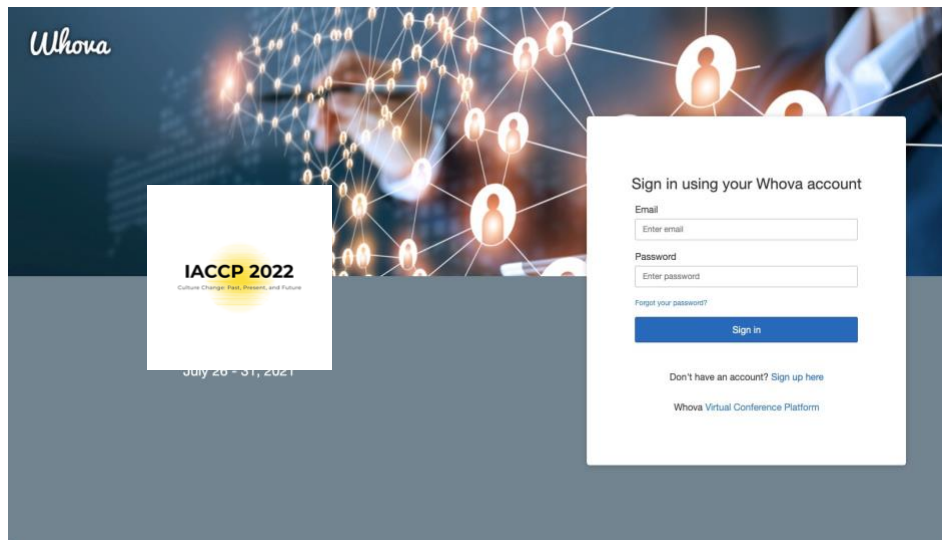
Whova

IACCP 2022

Culture Change: Past, Present, and Future

July 28 - 31, 2021

Sign in using your Whova account

Email

Enter email

Password

Enter password

Forgot your password?

Sign in

Don't have an account? Sign up here

Whova Virtual Conference Platform